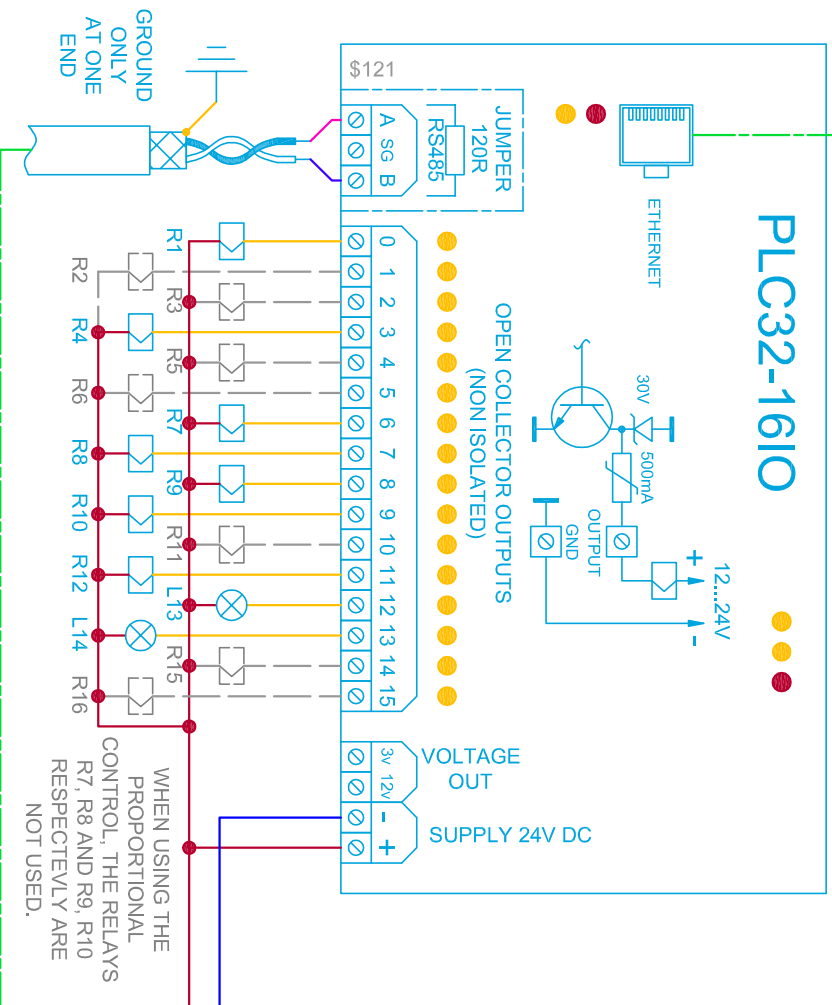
GROUND ONLY AT ONE END

$121

A SG B

JUMPER 120R RS485

ETHERNET

PLC32-16IO

R1
R2
R3
R4
R5
R6
R7
R8
R9
R10
R11
R12
L13
L14
R15
R16

0
1
2
3
4
5
6
7
8
9
10
11
12
13
14
15

OPEN COLLECTOR OUTPUTS (NON ISOLATED)

30V
500mA
OUTPUT
GND
+
12...24V
-

3v 12v
VOLTAGE OUT

- +
SUPPLY 24V DC

WHEN USING THE PROPORTIONAL CONTROL, THE RELAYS R7, R8 AND R9, R10 RESPECTEVLY ARE NOT USED.